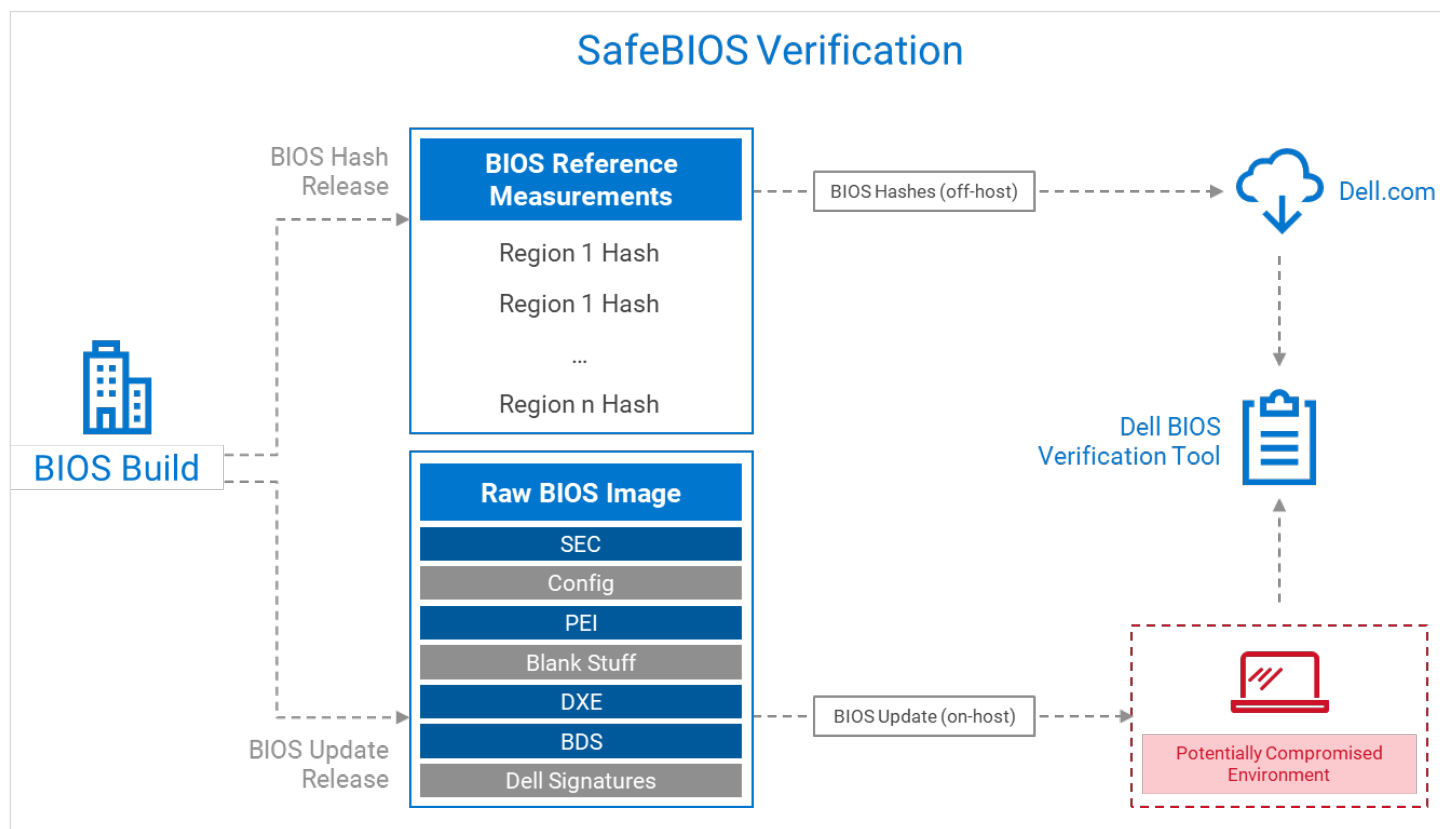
SafeBIOS Verification

BIOS Hash Release

BIOS Reference Measurements

Region 1 Hash

Region 1 Hash

...

Region n Hash

BIOS Hashes (off-host)

Dell.com

Dell BIOS Verification Tool

BIOS Build

Raw BIOS Image

SEC

Config

PEI

Blank Stuff

DXE

BDS

Dell Signatures

BIOS Update Release

BIOS Update (on-host)

Potentially Compromised Environment